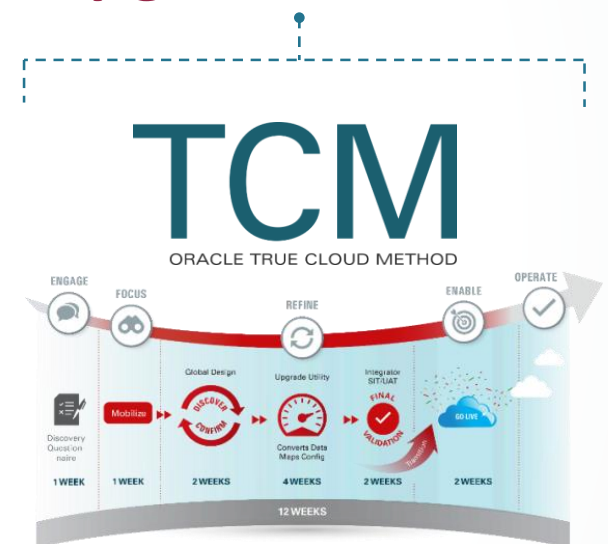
TCM
ORACLE TRUE CLOUD METHOD

ENGAGE
FOCUS
REFINE
ENABLE
OPERATE

Discovery Questionnaire
1 WEEK

Mobilize
1 WEEK

Global Design
DISCOVER CONFIRM
2 WEEKS

Upgrade Utility
Converts Data Maps Config
4 WEEKS

Integration SIT/UAT
FINAL VALIDATION
2 WEEKS

Transition
GO LIVE
2 WEEKS

12 WEEKS